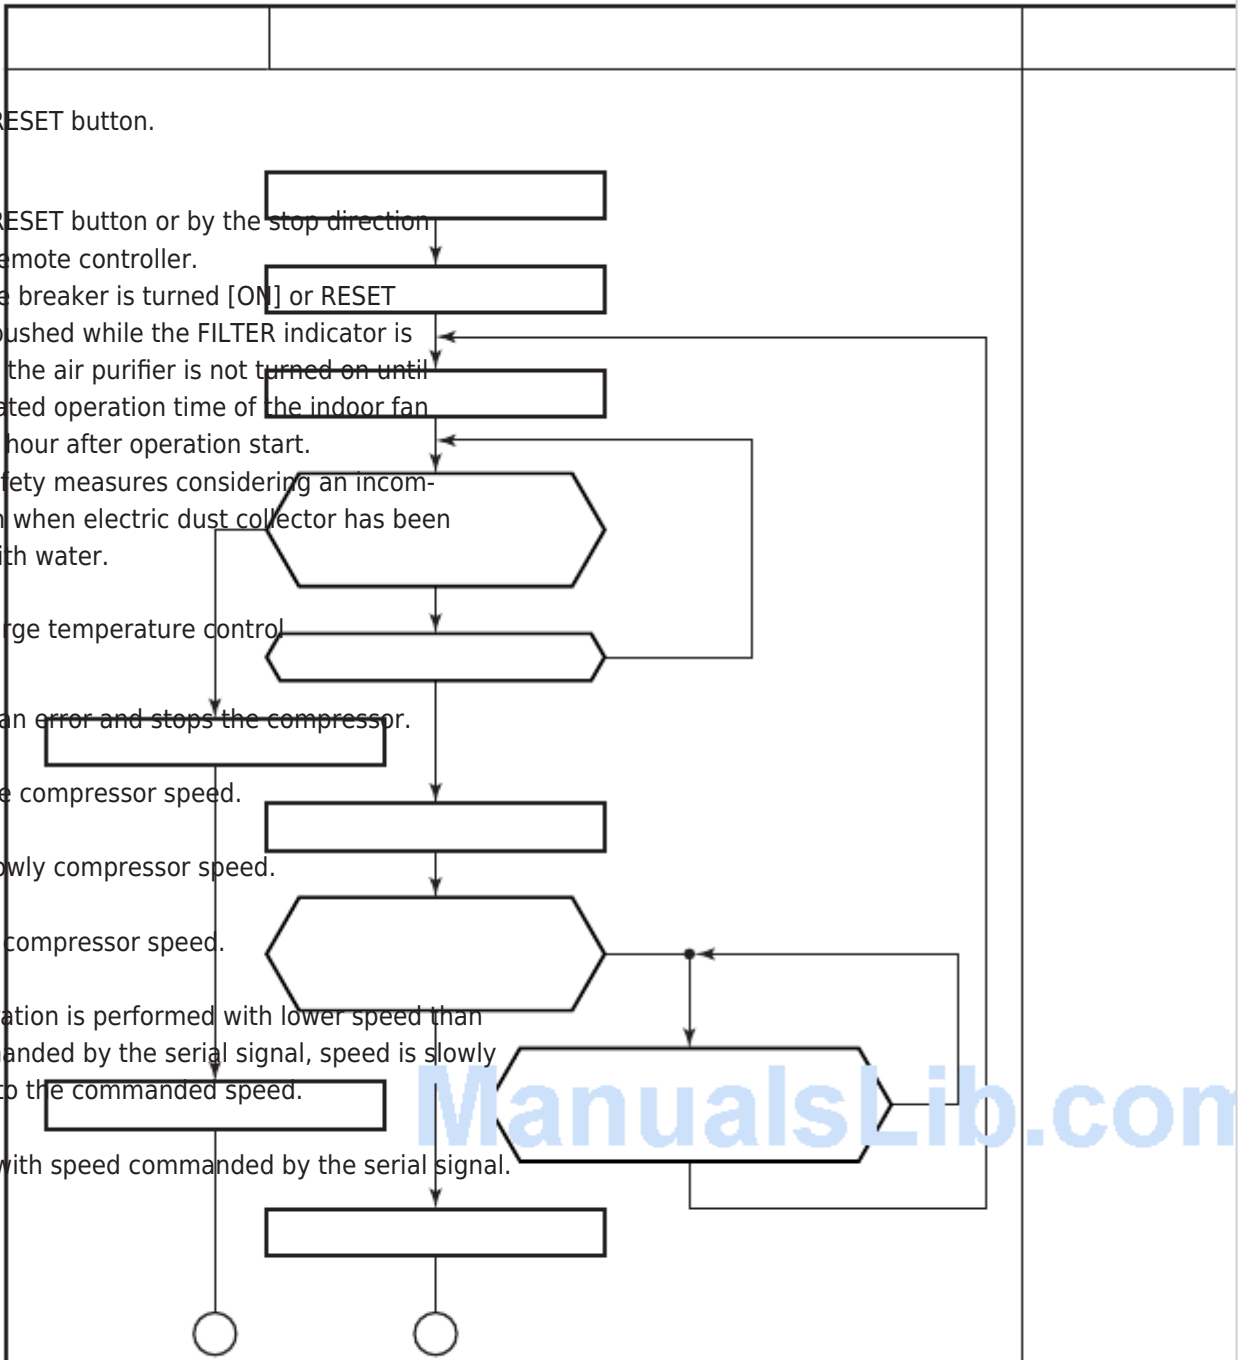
ESET button.

ESET button or by the stop direction
emote controller.
e breaker is turned [ON] or RESET
ushed while the FILTER indicator is
the air purifier is not turned on until
ted operation time of the indoor fan
hour after operation start.
fety measures considering an incom-
when electric dust collector has been
th water.

rge temperature control

an error and stops the compressor.

e compressor speed.

wly compressor speed.

compressor speed.

ation is performed with lower speed than
anded by the serial signal, speed is slowly
o the commanded speed.

with speed commanded by the serial signal.

ManualsLib.com